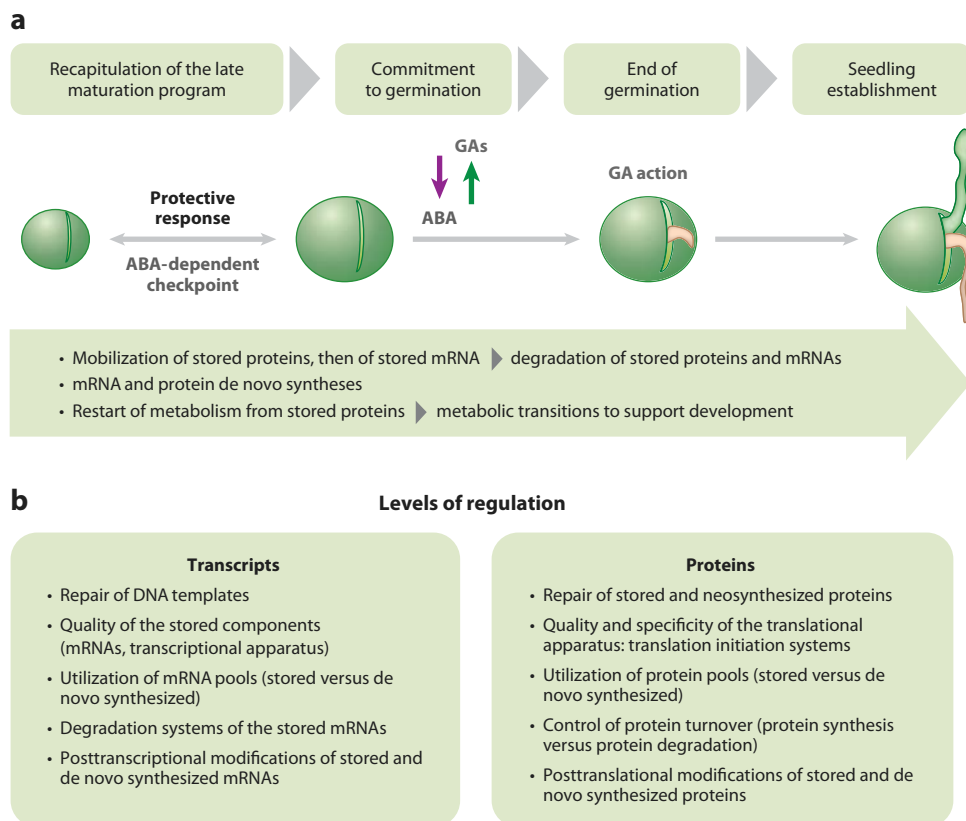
a

Recapitulation of the late maturation program

Commitment to germination

End of germination

Seedling establishment

Protective response

ABA-dependent checkpoint

GAs

ABA

GA action

• Mobilization of stored proteins, then of stored mRNA degradation of stored proteins and mRNAs
• mRNA and protein de novo syntheses
• Restart of metabolism from stored proteins metabolic transitions to support development

b

Levels of regulation

Transcripts
• Repair of DNA templates
• Quality of the stored components (mRNAs, transcriptional apparatus)
• Utilization of mRNA pools (stored versus de novo synthesized)
• Degradation systems of the stored mRNAs
• Posttranscriptional modifications of stored and de novo synthesized mRNAs

Proteins
• Repair of stored and neosynthesized proteins
• Quality and specificity of the translational apparatus: translation initiation systems
• Utilization of protein pools (stored versus de novo synthesized)
• Control of protein turnover (protein synthesis versus protein degradation)
• Posttranslational modifications of stored and de novo synthesized proteins